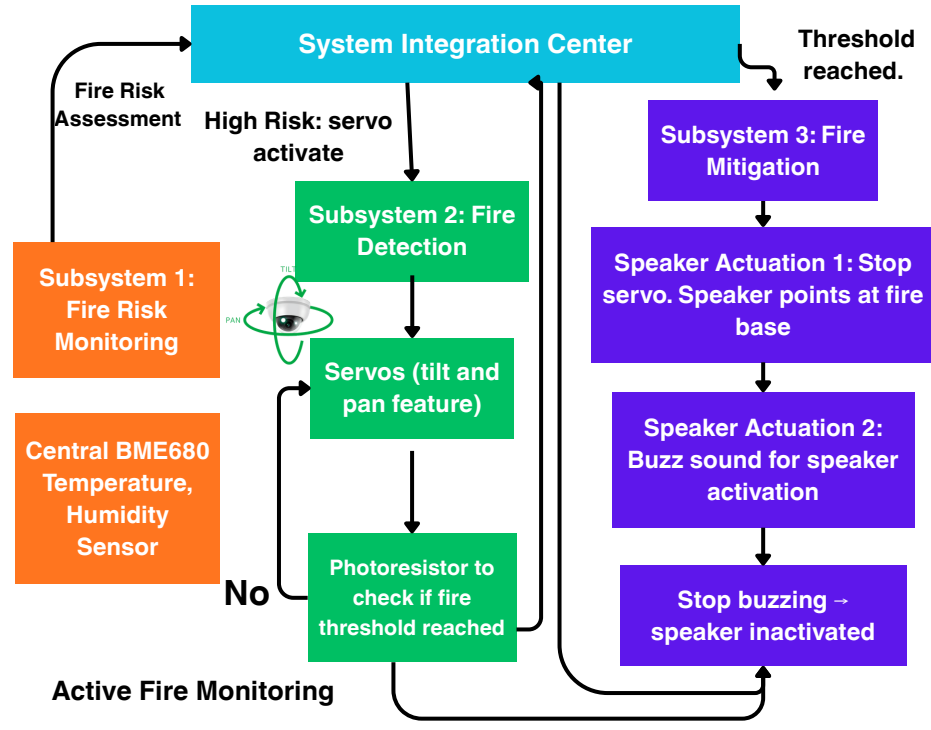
System Integration Center

Threshold reached.

Fire Risk Assessment

High Risk: servo activate

Subsystem 3: Fire Mitigation

Subsystem 2: Fire Detection

Subsystem 1: Fire Risk Monitoring

TILT

PAN

Speaker Actuation 1: Stop servo. Speaker points at fire base

Servos (tilt and pan feature)

Speaker Actuation 2: Buzz sound for speaker activation

Central BME680 Temperature, Humidity Sensor

No

Photoresistor to check if fire threshold reached

Stop buzzing → speaker inactivated

Active Fire Monitoring